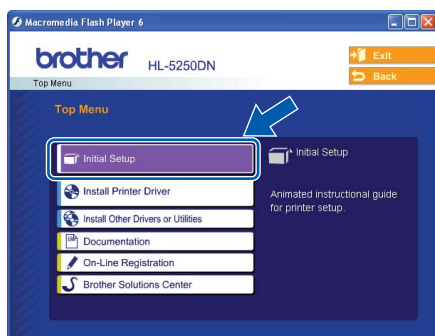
Macromedia Flash Player 6

brother HL-5250DN

Top Menu

Exit

Back

Top Menu

Initial Setup

Install Printer Driver

Install Other Drivers or Utilities

Documentation

On-Line Registration

Brother Solutions Center

Initial Setup

Animated instructional guide for printer setup.